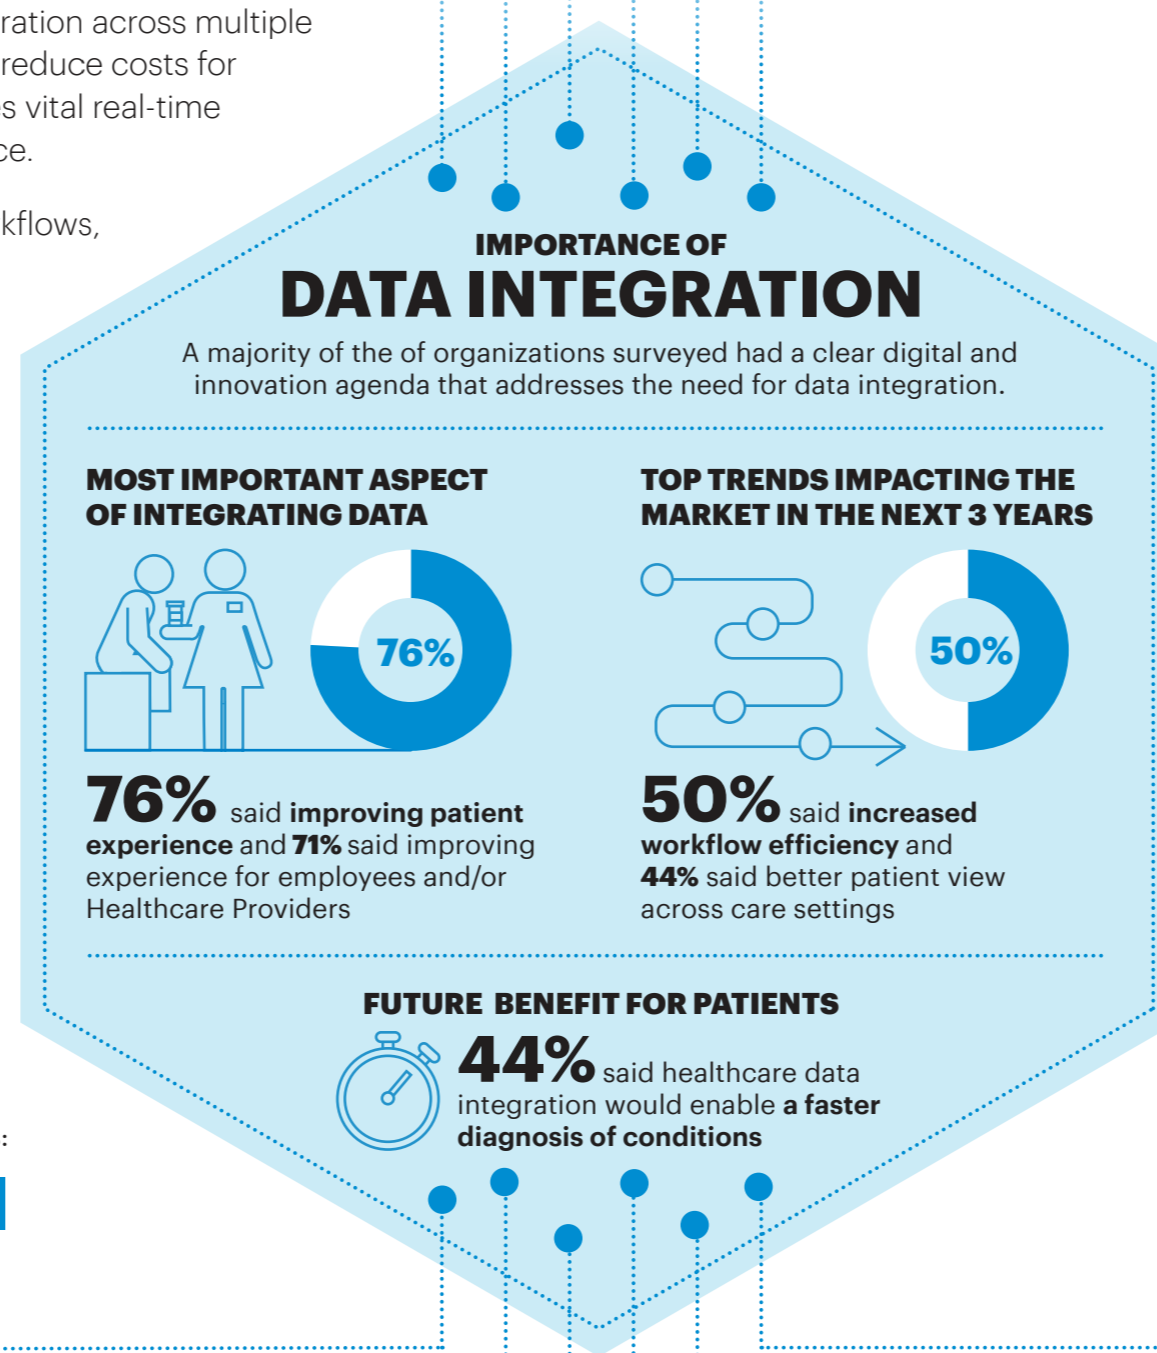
ration across multiple reduce costs for s vital real-time ce.

kflows,

IMPORTANCE OF
DATA INTEGRATION

A majority of the of organizations surveyed had a clear digital and innovation agenda that addresses the need for data integration.

MOST IMPORTANT ASPECT OF INTEGRATING DATA

76%

76% said improving patient experience and 71% said improving experience for employees and/or Healthcare Providers

TOP TRENDS IMPACTING THE MARKET IN THE NEXT 3 YEARS

50%

50% said increased workflow efficiency and 44% said better patient view across care settings

FUTURE BENEFIT FOR PATIENTS

44% said healthcare data integration would enable a faster diagnosis of conditions

: